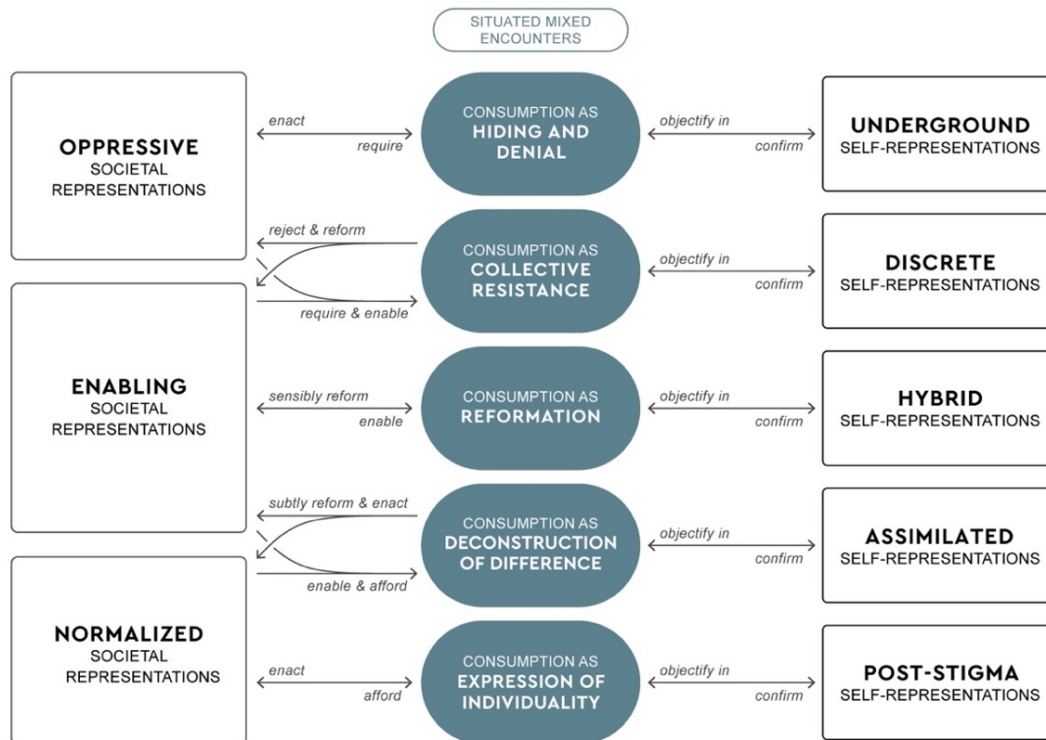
SITUATED MIXED ENCOUNTERS

OPPRESSIVE SOCIETAL REPRESENTATIONS

enact
require

CONSUMPTION AS HIDING AND DENIAL

objectify in
confirm

UNDERGROUND SELF-REPRESENTATIONS

reject & reform
require & enable

CONSUMPTION AS COLLECTIVE RESISTANCE

objectify in
confirm

DISCRETE SELF-REPRESENTATIONS

ENABLING SOCIETAL REPRESENTATIONS

sensibly reform
enable

CONSUMPTION AS REFORMATION

objectify in
confirm

HYBRID SELF-REPRESENTATIONS

subtly reform & enact
enable & afford

CONSUMPTION AS DECONSTRUCTION OF DIFFERENCE

objectify in
confirm

ASSIMILATED SELF-REPRESENTATIONS

NORMALIZED SOCIETAL REPRESENTATIONS

enact
afford

CONSUMPTION AS EXPRESSION OF INDIVIDUALITY

objectify in
confirm

POST-STIGMA SELF-REPRESENTATIONS